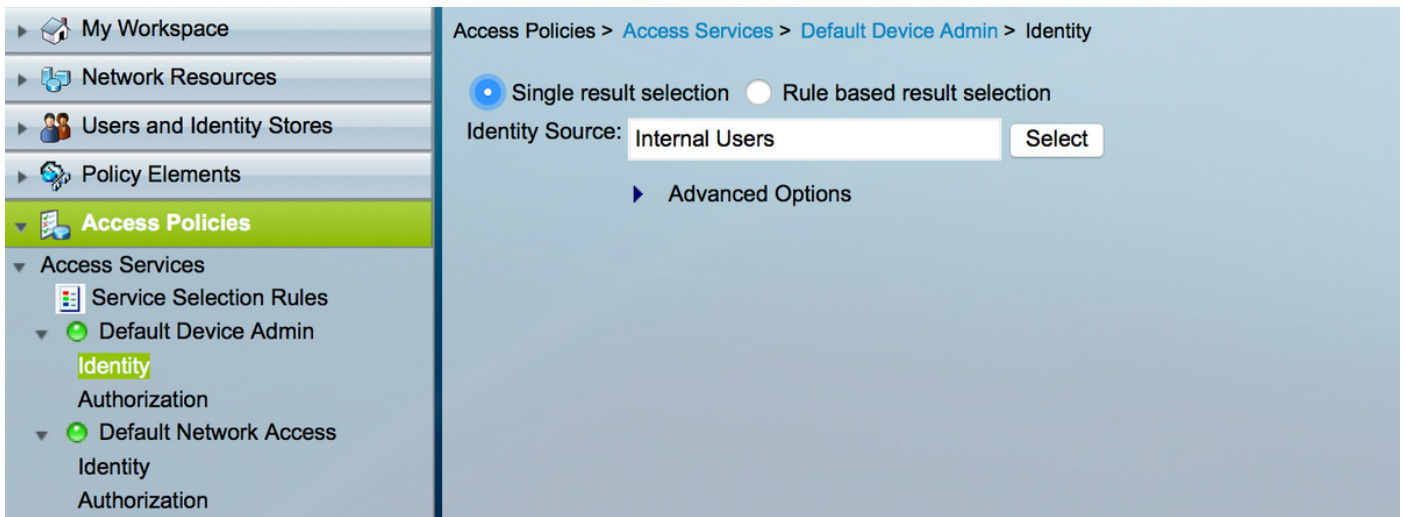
My Workspace
Network Resources
Users and Identity Stores
Policy Elements
Access Policies
Access Services
Service Selection Rules
Default Device Admin
Identity
Authorization
Default Network Access
Identity
Authorization

Access Policies > Access Services > Default Device Admin > Identity

Single result selection Rule based result selection
Identity Source: Internal Users Select
Advanced Options